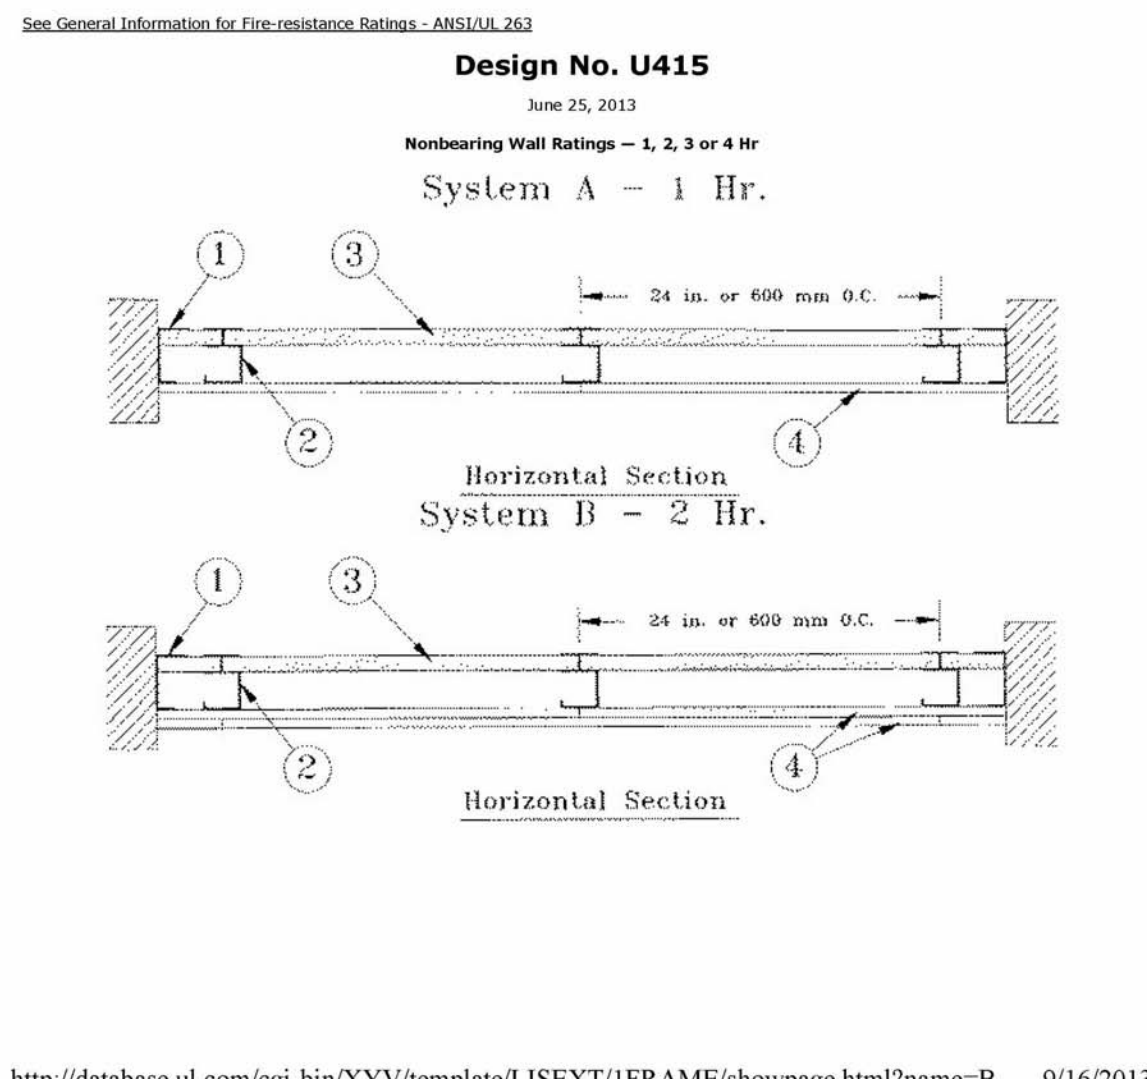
See General Information for Fire-resistance Ratings - ANSI/UL 263

Design No. U415

June 25, 2013

Nonbearing Wall Ratings — 1, 2, 3 or 4 Hr

System A — 1 Hr.

1
3
24 in. or 600 mm O.C.
2
4

Horizontal Section

System B — 2 Hr.

1
3
24 in. or 600 mm O.C.
2
4

Horizontal Section

http://database.ul.com/cgi-bin/XYV/template/LISEXT/1FRAME/showpage.html?name=B... 9/16/2013